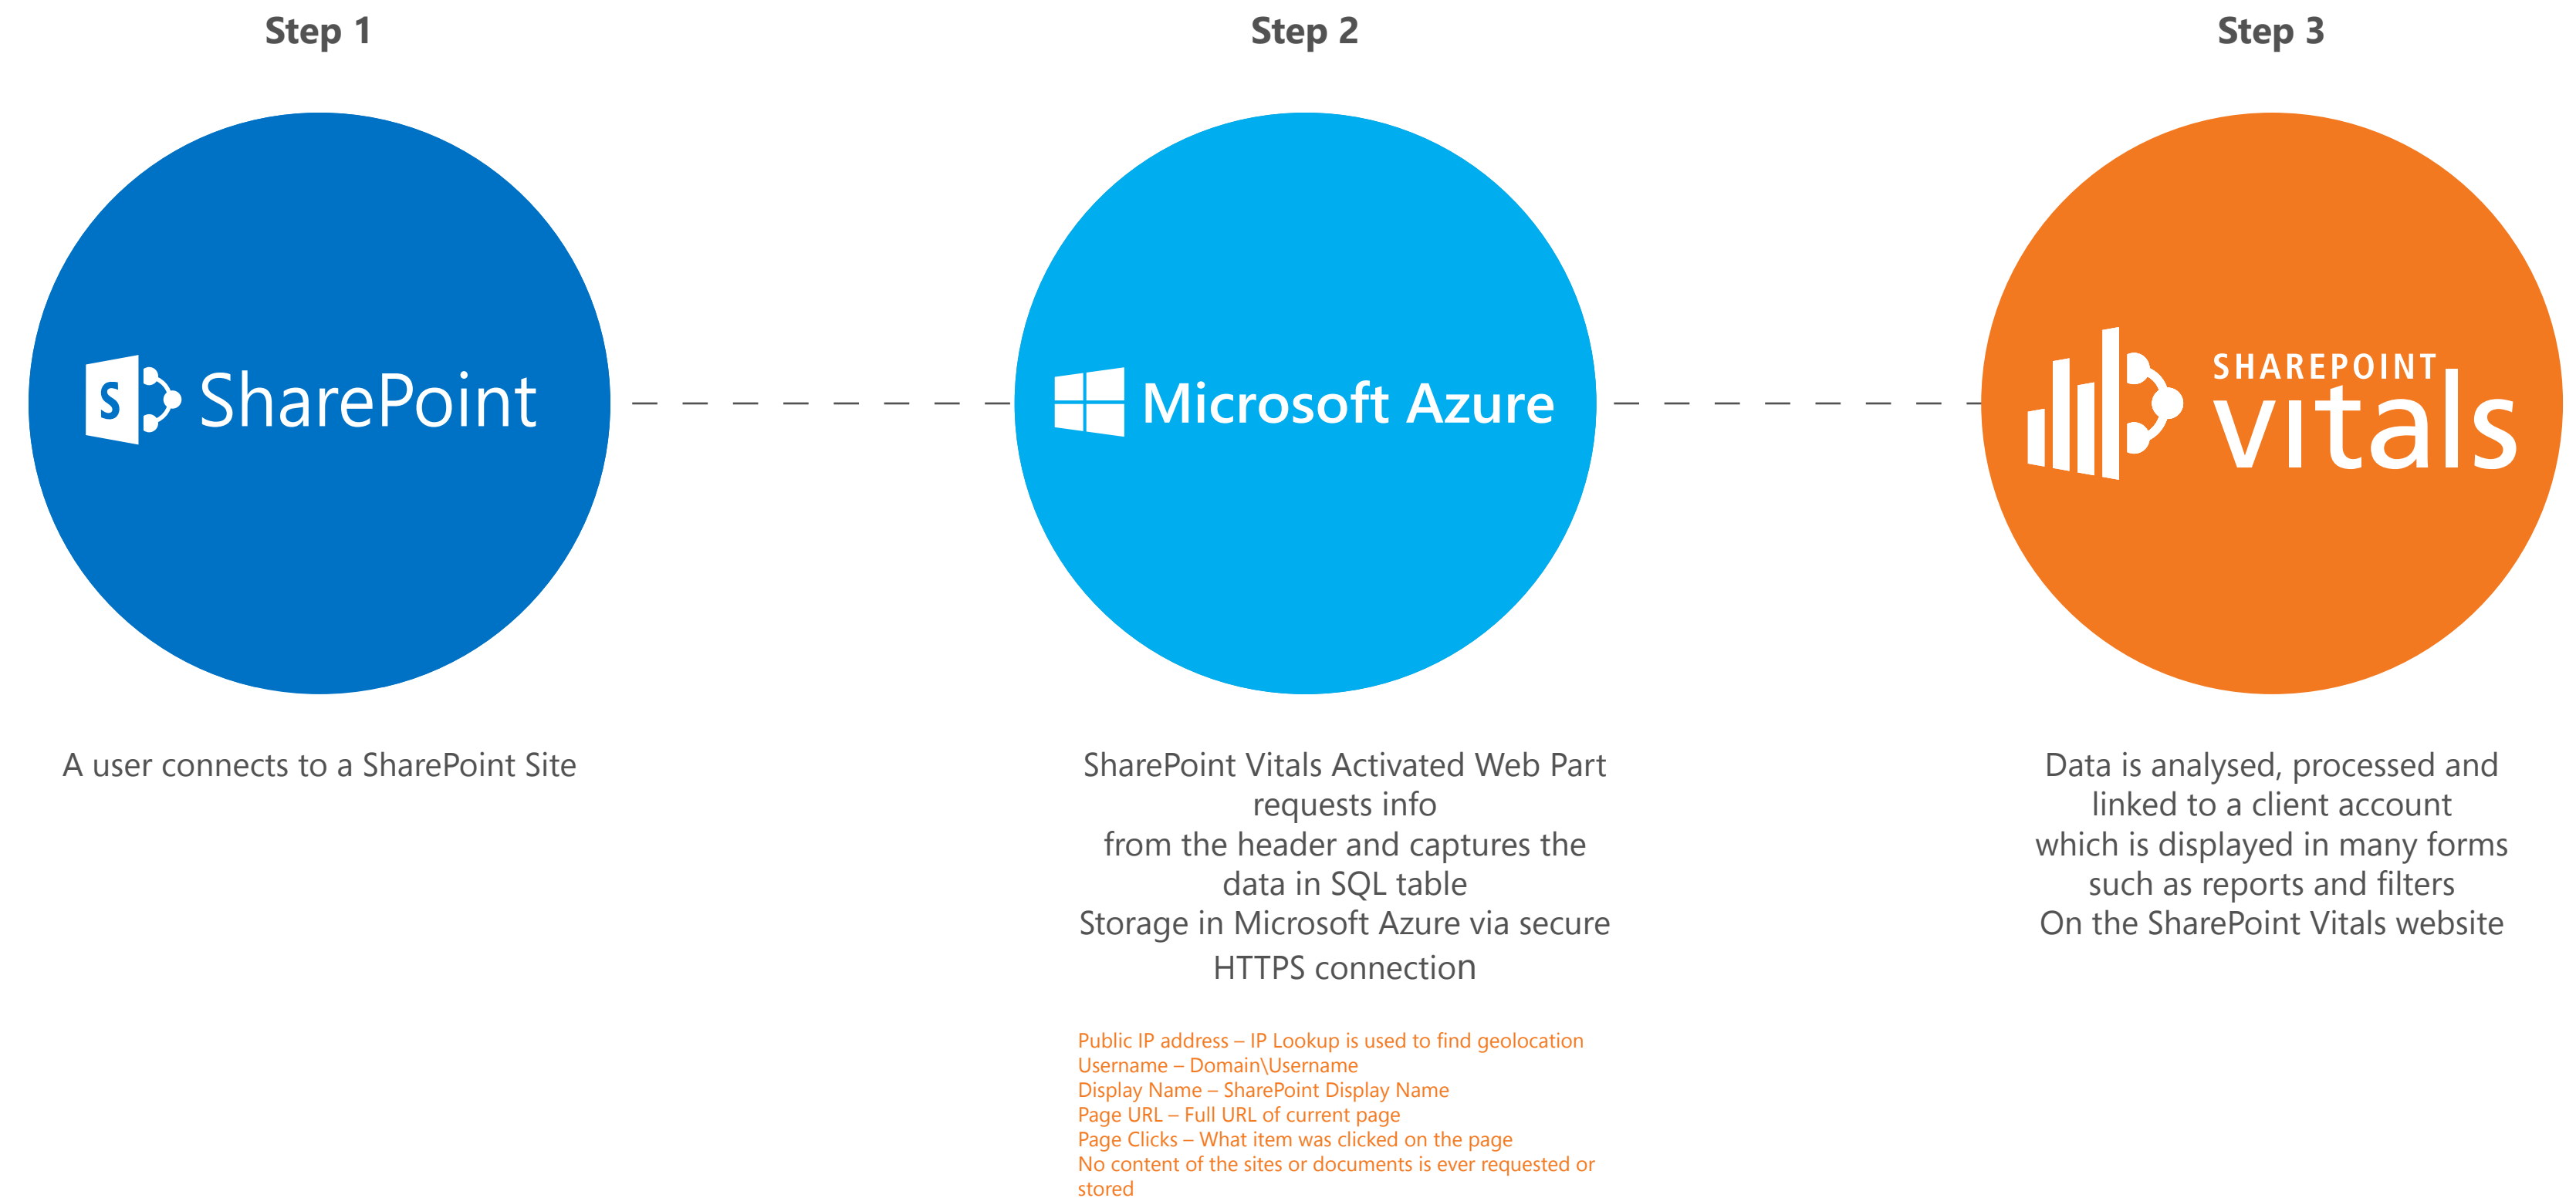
Step 1

S SharePoint

A user connects to a SharePoint Site

Step 2

Microsoft Azure

SharePoint Vitals Activated Web Part requests info
from the header and captures the data in SQL table
Storage in Microsoft Azure via secure HTTPS connection

Public IP address – IP Lookup is used to find geolocation
Username – Domain\Username
Display Name – SharePoint Display Name
Page URL – Full URL of current page
Page Clicks – What item was clicked on the page
No content of the sites or documents is ever requested or stored

Step 3

SHAREPOINT vitals

Data is analysed, processed and linked to a client account
which is displayed in many forms such as reports and filters
On the SharePoint Vitals website